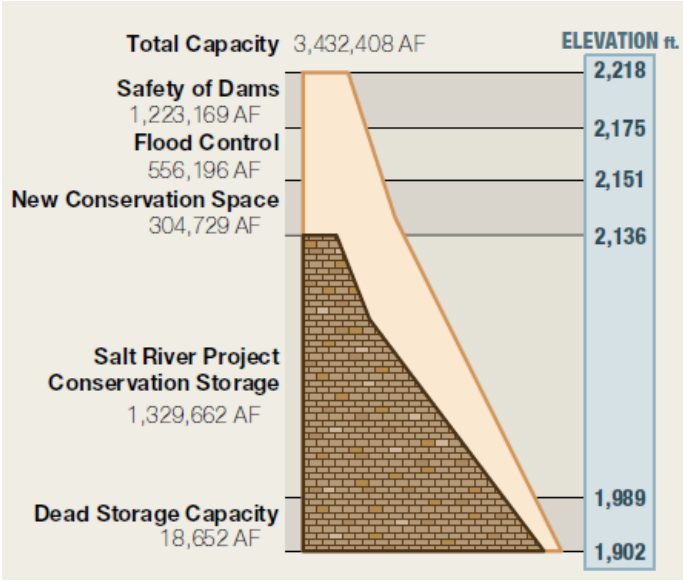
Total Capacity 3,432,408 AF

ELEVATION ft.

Safety of Dams
1,223,169 AF

2,218

Flood Control
556,196 AF

2,175

New Conservation Space
304,729 AF

2,151

2,136

Salt River Project
Conservation Storage
1,329,662 AF

Dead Storage Capacity
18,652 AF

1,989

1,902